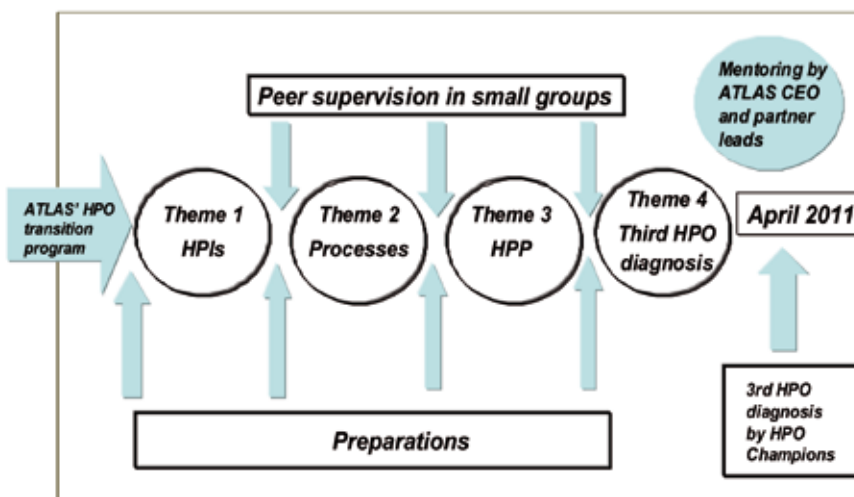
Peer supervision in small groups

Mentoring by ATLAS CEO and partner leads

ATLAS' HPO transition program

Theme 1 HPIs

Theme 2 Processes

Theme 3 HPP

Theme 4 Third HPO diagnosis

April 2011

3rd HPO diagnosis by HPO Champions

Preparations